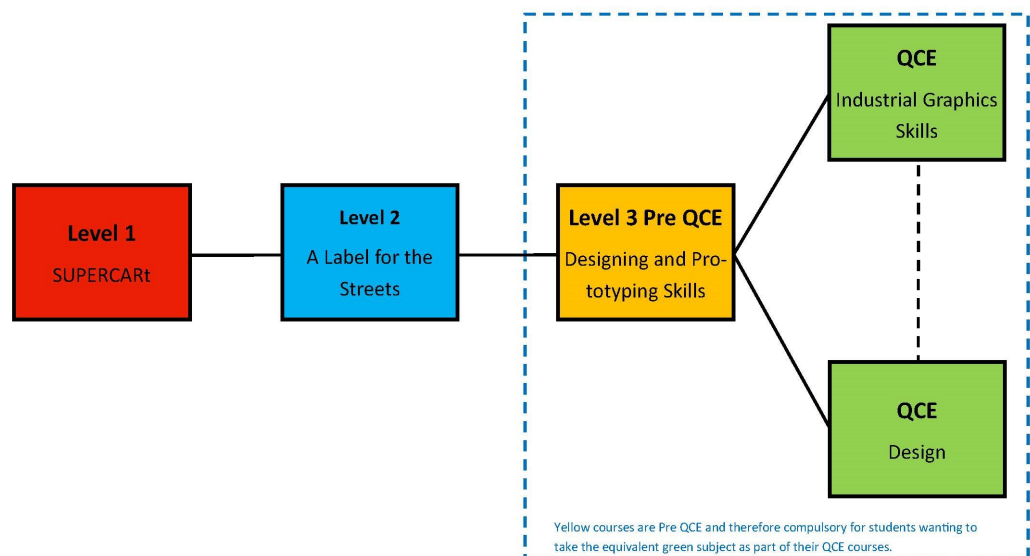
Level 1

SUPERCARt

Level 2

A Label for the Streets

Level 3 Pre QCE

Designing and Prototyping Skills

QCE

Industrial Graphics Skills

QCE

Design

Yellow courses are Pre QCE and therefore compulsory for students wanting to take the equivalent green subject as part of their QCE courses.